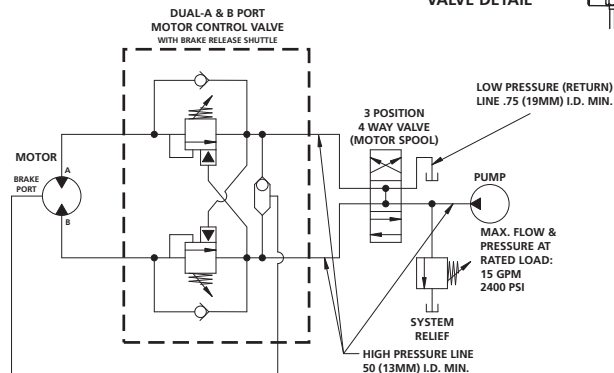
VALVE DETAIL

DUAL-A & B PORT MOTOR CONTROL VALVE
WITH BRAKE RELEASE SHUTTLE

LOW PRESSURE (RETURN) LINE .75 (19MM) I.D. MIN.

3 POSITION 4 WAY VALVE (MOTOR SPOOL)

MOTOR

A

BRAKE PORT

B

PUMP

MAX. FLOW & PRESSURE AT RATED LOAD: 15 GPM 2400 PSI

SYSTEM RELIEF

HIGH PRESSURE LINE 50 (13MM) I.D. MIN.